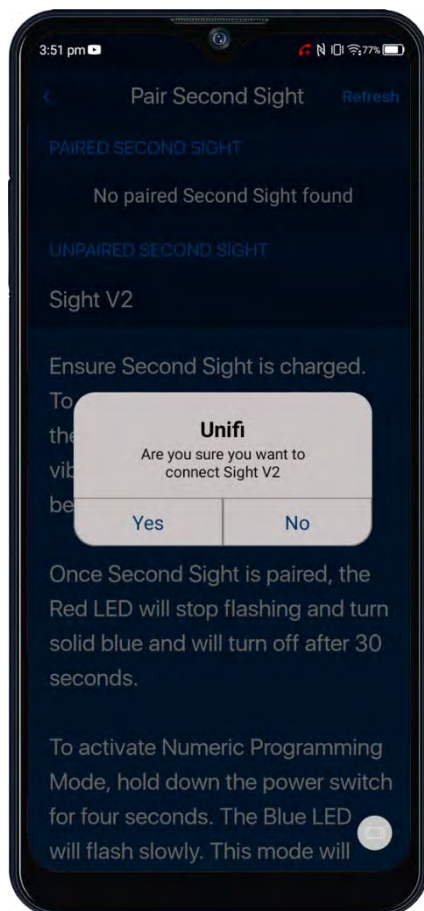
3:51 pm

77%

<

Pair Second Sight

Refresh

PAIRED SECOND SIGHT

No paired Second Sight found

UNPAIRED SECOND SIGHT

Sight V2

Ensure Second Sight is charged. To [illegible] the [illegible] vib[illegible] be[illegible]

Unifi

Are you sure you want to connect Sight V2

Yes

No

Once Second Sight is paired, the Red LED will stop flashing and turn solid blue and will turn off after 30 seconds.

To activate Numeric Programming Mode, hold down the power switch for four seconds. The Blue LED will flash slowly. This mode will